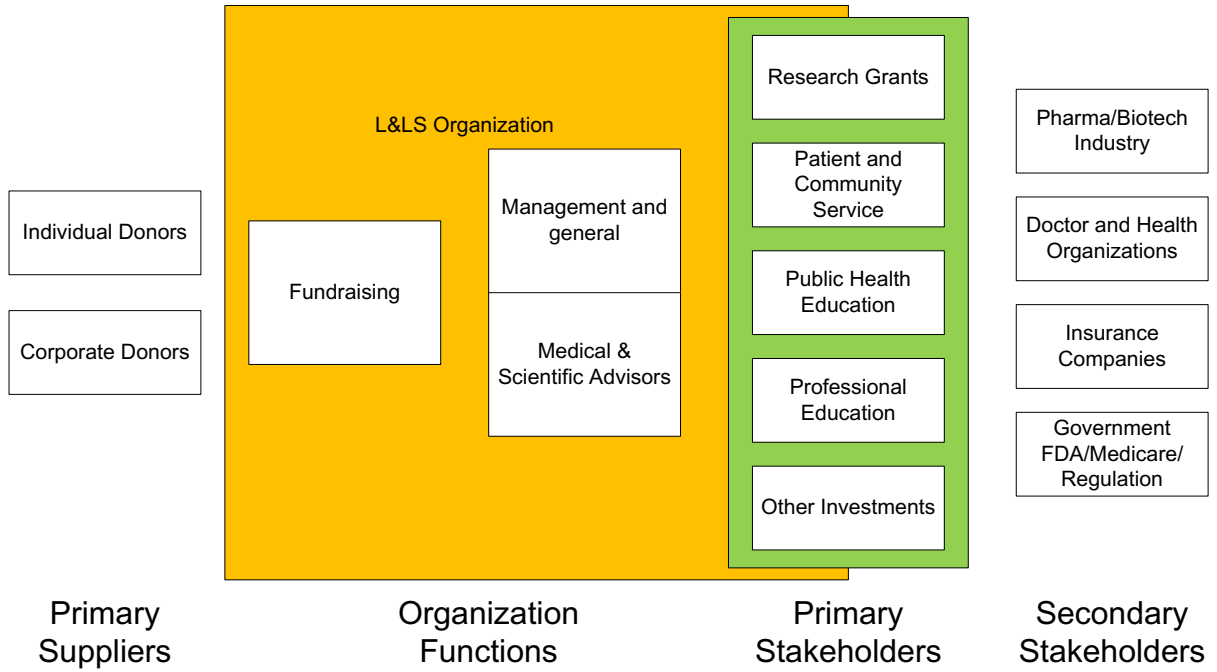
Individual Donors

Corporate Donors

L&LS Organization

Fundraising

Management and general

Medical & Scientific Advisors

Research Grants

Patient and Community Service

Public Health Education

Professional Education

Other Investments

Pharma/Biotech Industry

Doctor and Health Organizations

Insurance Companies

Government FDA/Medicare/ Regulation

Primary Suppliers

Organization Functions

Primary Stakeholders

Secondary Stakeholders